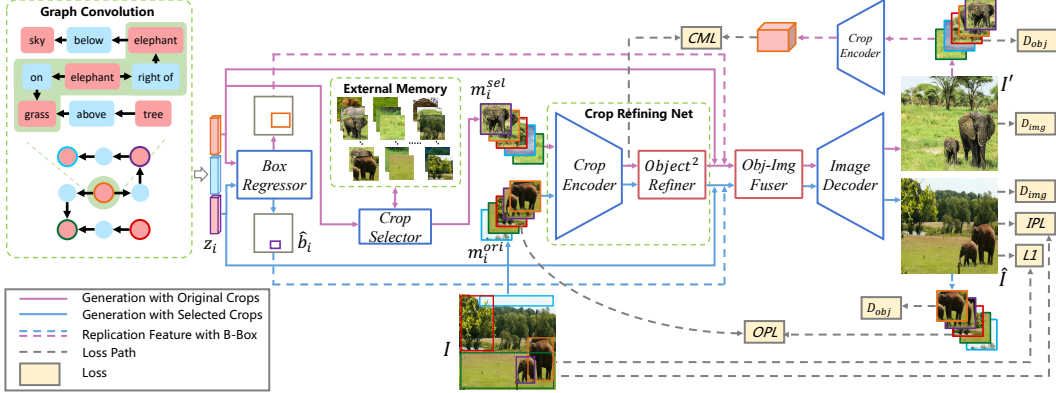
Graph Convolution

sky
below
elephant
on
elephant
right of
grass
above
tree

$z_i$

Box Regressor

$\hat{b}_i$

External Memory

Crop Selector

$m_i^{sel}$

$m_i^{ori}$

Crop Refining Net

Crop Encoder

$Object^2$ Refiner

Obj-Img Fuser

Image Decoder

CML

Crop Encoder

$D_{obj}$

$I'$

$D_{img}$

$D_{img}$

IPL

L1

$\hat{I}$

$D_{obj}$

OPL

$I$

Generation with Original Crops
Generation with Selected Crops
Replication Feature with B-Box
Loss Path
Loss